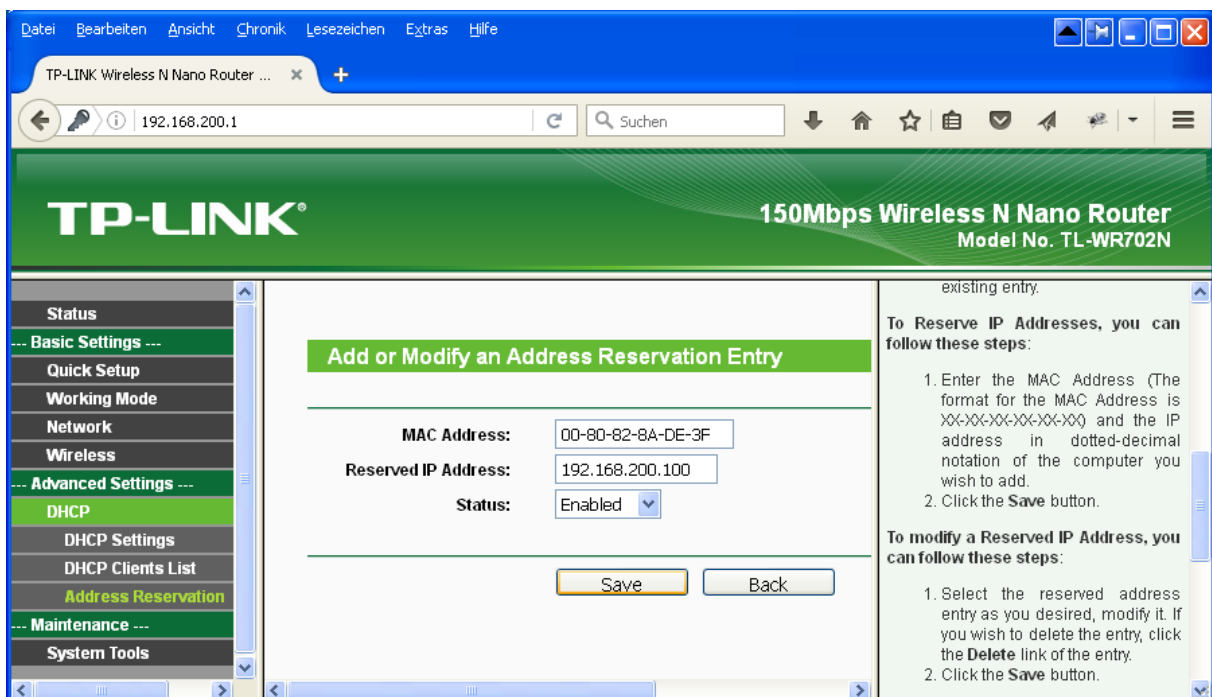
Datei Bearbeiten Ansicht Chronik Lesezeichen Extras Hilfe

TP-LINK Wireless N Nano Router ...

192.168.200.1

Suchen

TP-LINK®

150Mbps Wireless N Nano Router
Model No. TL-WR702N

Status
--- Basic Settings ---
Quick Setup
Working Mode
Network
Wireless
--- Advanced Settings ---
DHCP
DHCP Settings
DHCP Clients List
Address Reservation
--- Maintenance ---
System Tools

Add or Modify an Address Reservation Entry

MAC Address: 00-80-82-8A-DE-3F
Reserved IP Address: 192.168.200.100
Status: Enabled

Save Back

existing entry.

To Reserve IP Addresses, you can follow these steps:

1. Enter the MAC Address (The format for the MAC Address is XX-XX-XX-XX-XX-XX) and the IP address in dotted-decimal notation of the computer you wish to add.
2. Click the Save button.

To modify a Reserved IP Address, you can follow these steps:

1. Select the reserved address entry as you desired, modify it. If you wish to delete the entry, click the Delete link of the entry.
2. Click the Save button.